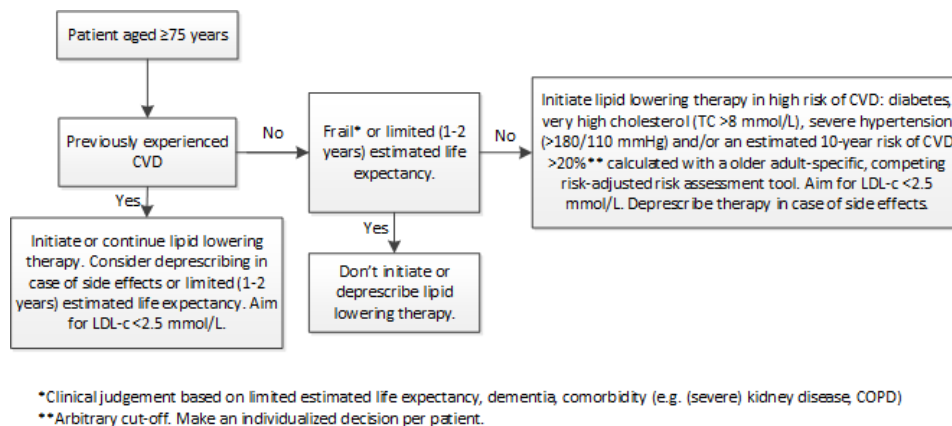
Patient aged ≥75 years

Previously experienced CVD

No

Frail* or limited (1-2 years) estimated life expectancy.

No

Initiate lipid lowering therapy in high risk of CVD: diabetes, very high cholesterol (TC >8 mmol/L), severe hypertension (>180/110 mmHg) and/or an estimated 10-year risk of CVD >20%** calculated with a older adult-specific, competing risk-adjusted risk assessment tool. Aim for LDL-c <2.5 mmol/L. Deprescribe therapy in case of side effects.

Yes

Initiate or continue lipid lowering therapy. Consider deprescribing in case of side effects or limited (1-2 years) estimated life expectancy. Aim for LDL-c <2.5 mmol/L.

Yes

Don't initiate or deprescribe lipid lowering therapy.

*Clinical judgement based on limited estimated life expectancy, dementia, comorbidity (e.g. (severe) kidney disease, COPD)
**Arbitrary cut-off. Make an individualized decision per patient.